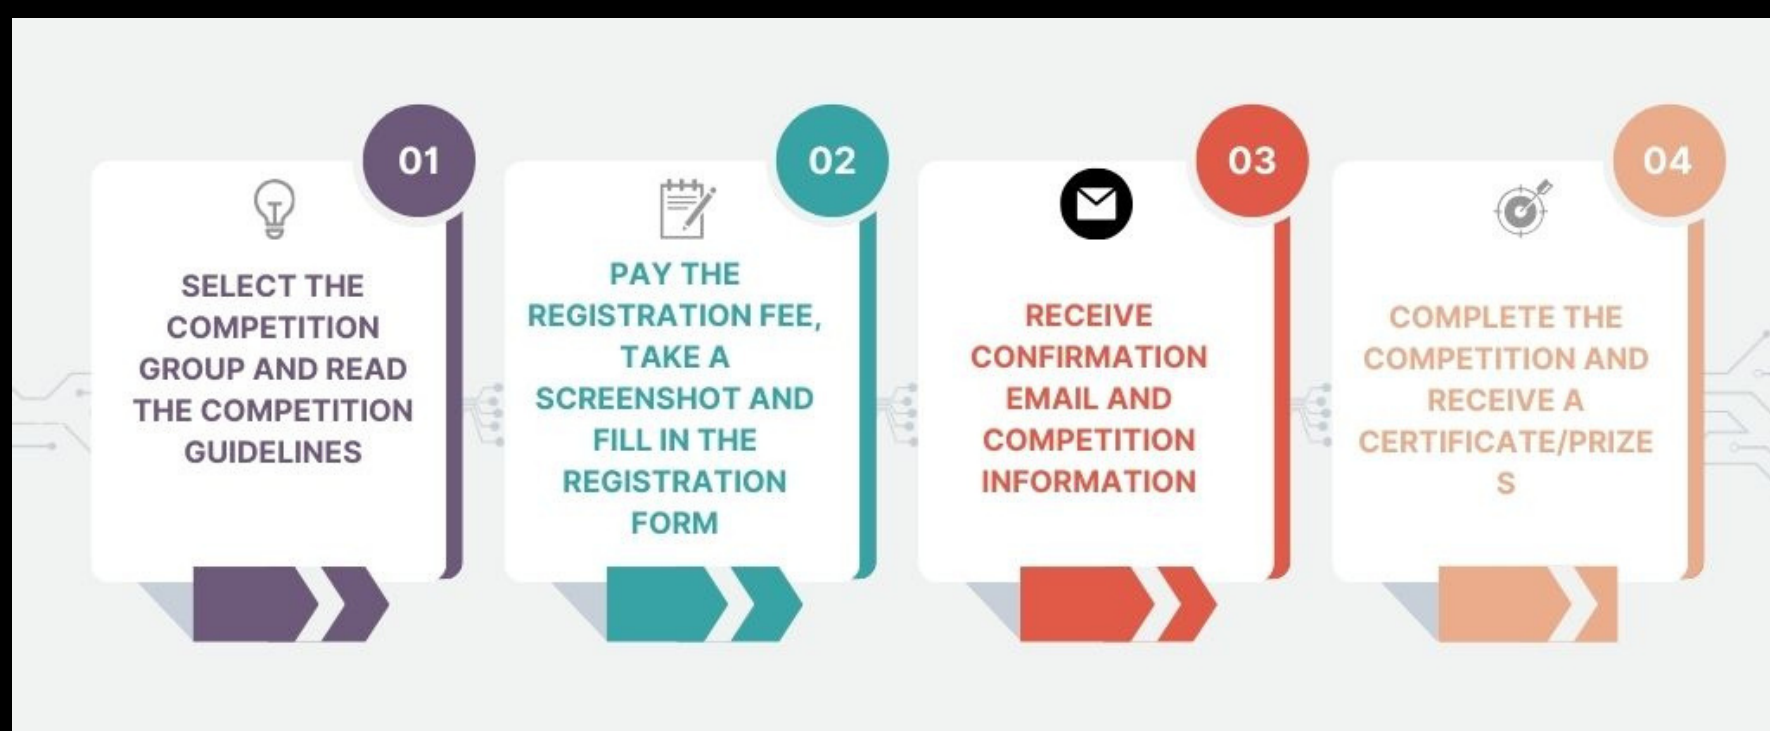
01

SELECT THE COMPETITION GROUP AND READ THE COMPETITION GUIDELINES

02

PAY THE REGISTRATION FEE, TAKE A SCREENSHOT AND FILL IN THE REGISTRATION FORM

03

RECEIVE CONFIRMATION EMAIL AND COMPETITION INFORMATION

04

COMPLETE THE COMPETITION AND RECEIVE A CERTIFICATE/PRIZE S